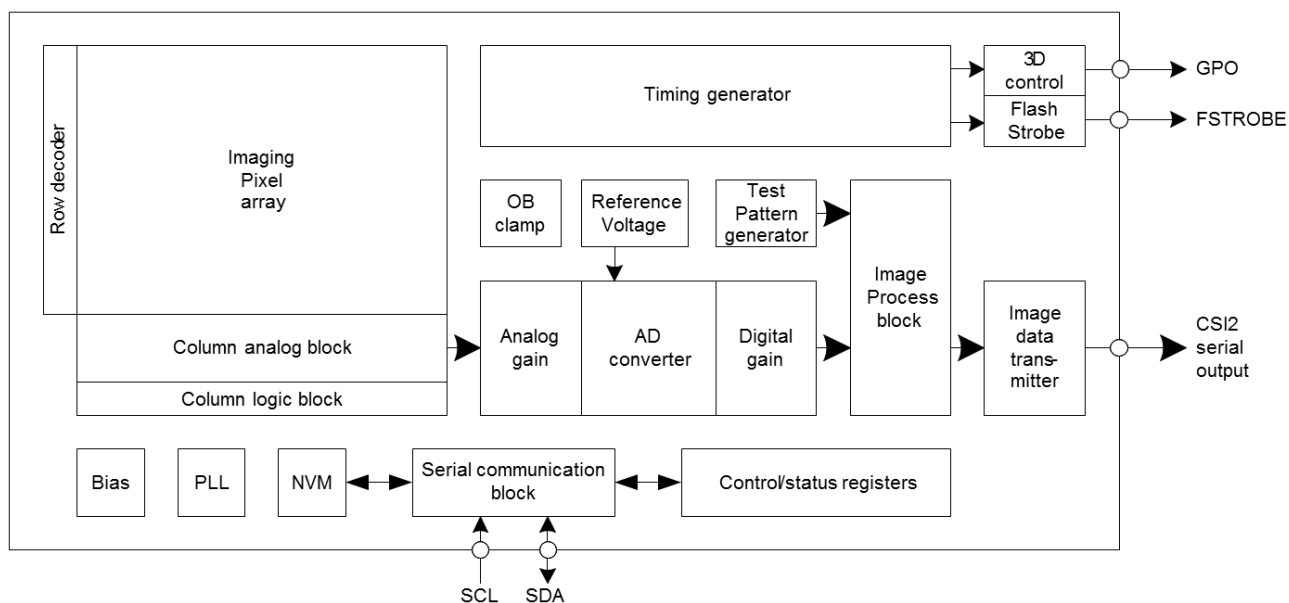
Row decoder

Imaging Pixel array

Column analog block

Column logic block

Timing generator

3D control

Flash Strobe

GPO

FSTROBE

OB clamp

Reference Voltage

Test Pattern generator

Analog gain

AD converter

Digital gain

Image Process block

Image data transmitter

CSI2 serial output

Bias

PLL

NVM

Serial communication block

Control/status registers

SCL

SDA